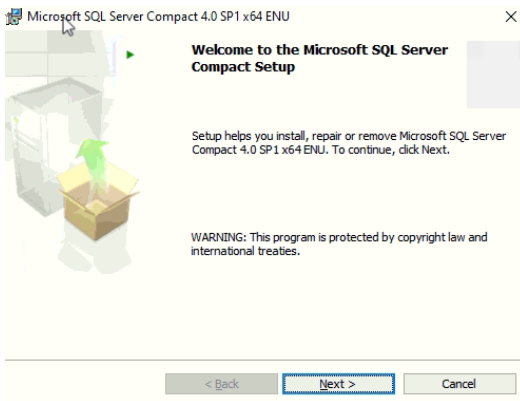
Microsoft SQL Server Compact 4.0 SP1 x64 ENU

×

Welcome to the Microsoft SQL Server Compact Setup

Setup helps you install, repair or remove Microsoft SQL Server Compact 4.0 SP1 x64 ENU. To continue, click Next.

WARNING: This program is protected by copyright law and international treaties.

< Back

Next >

Cancel